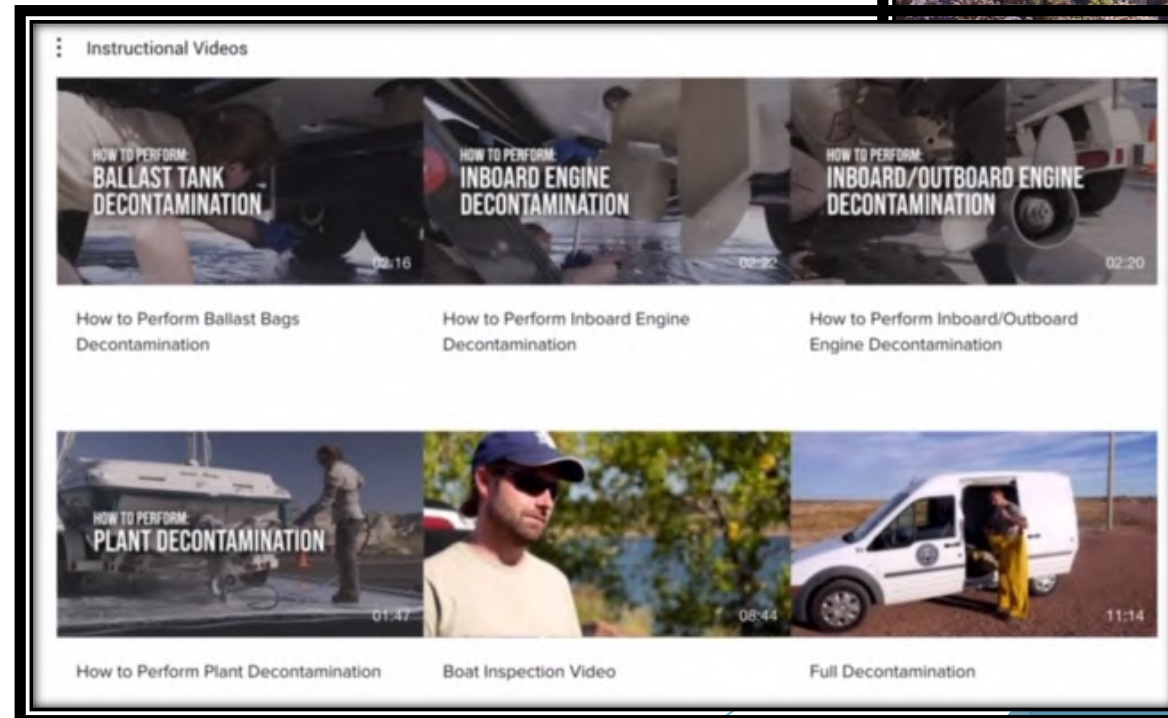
Instructional Videos

HOW TO PERFORM: BALLAST TANK DECONTAMINATION

02:16

How to Perform Ballast Bags Decontamination

HOW TO PERFORM: INBOARD ENGINE DECONTAMINATION

02:22

How to Perform Inboard Engine Decontamination

HOW TO PERFORM: INBOARD/OUTBOARD ENGINE DECONTAMINATION

02:20

How to Perform Inboard/Outboard Engine Decontamination

HOW TO PERFORM: PLANT DECONTAMINATION

01:47

How to Perform Plant Decontamination

08:44

Boat Inspection Video

11:14

Full Decontamination